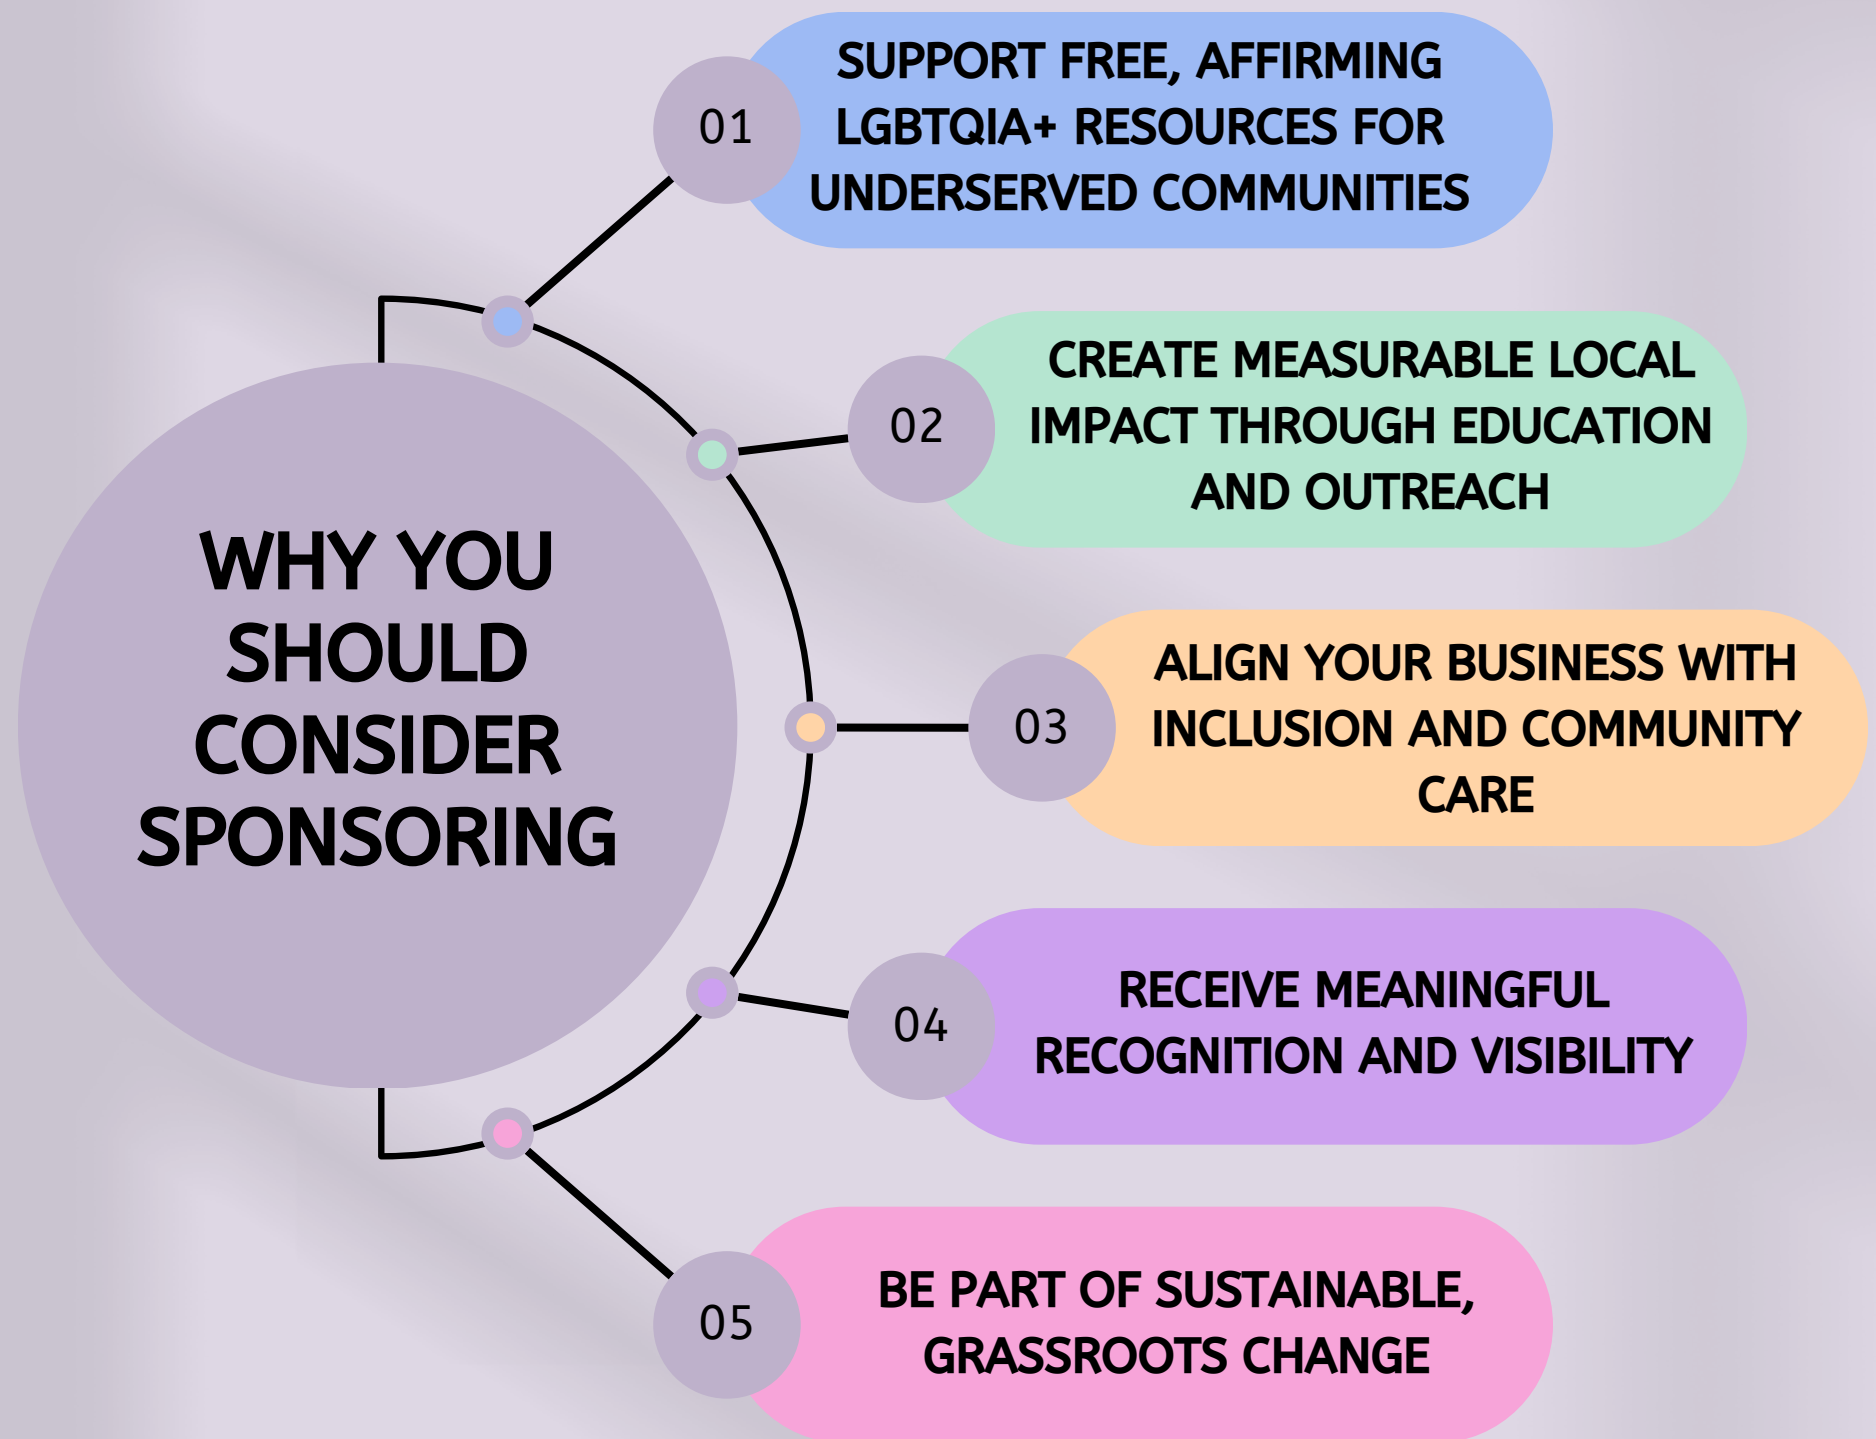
WHY YOU SHOULD CONSIDER SPONSORING

01
SUPPORT FREE, AFFIRMING LGBTQIA+ RESOURCES FOR UNDERSERVED COMMUNITIES

02
CREATE MEASURABLE LOCAL IMPACT THROUGH EDUCATION AND OUTREACH

03
ALIGN YOUR BUSINESS WITH INCLUSION AND COMMUNITY CARE

04
RECEIVE MEANINGFUL RECOGNITION AND VISIBILITY

05
BE PART OF SUSTAINABLE, GRASSROOTS CHANGE